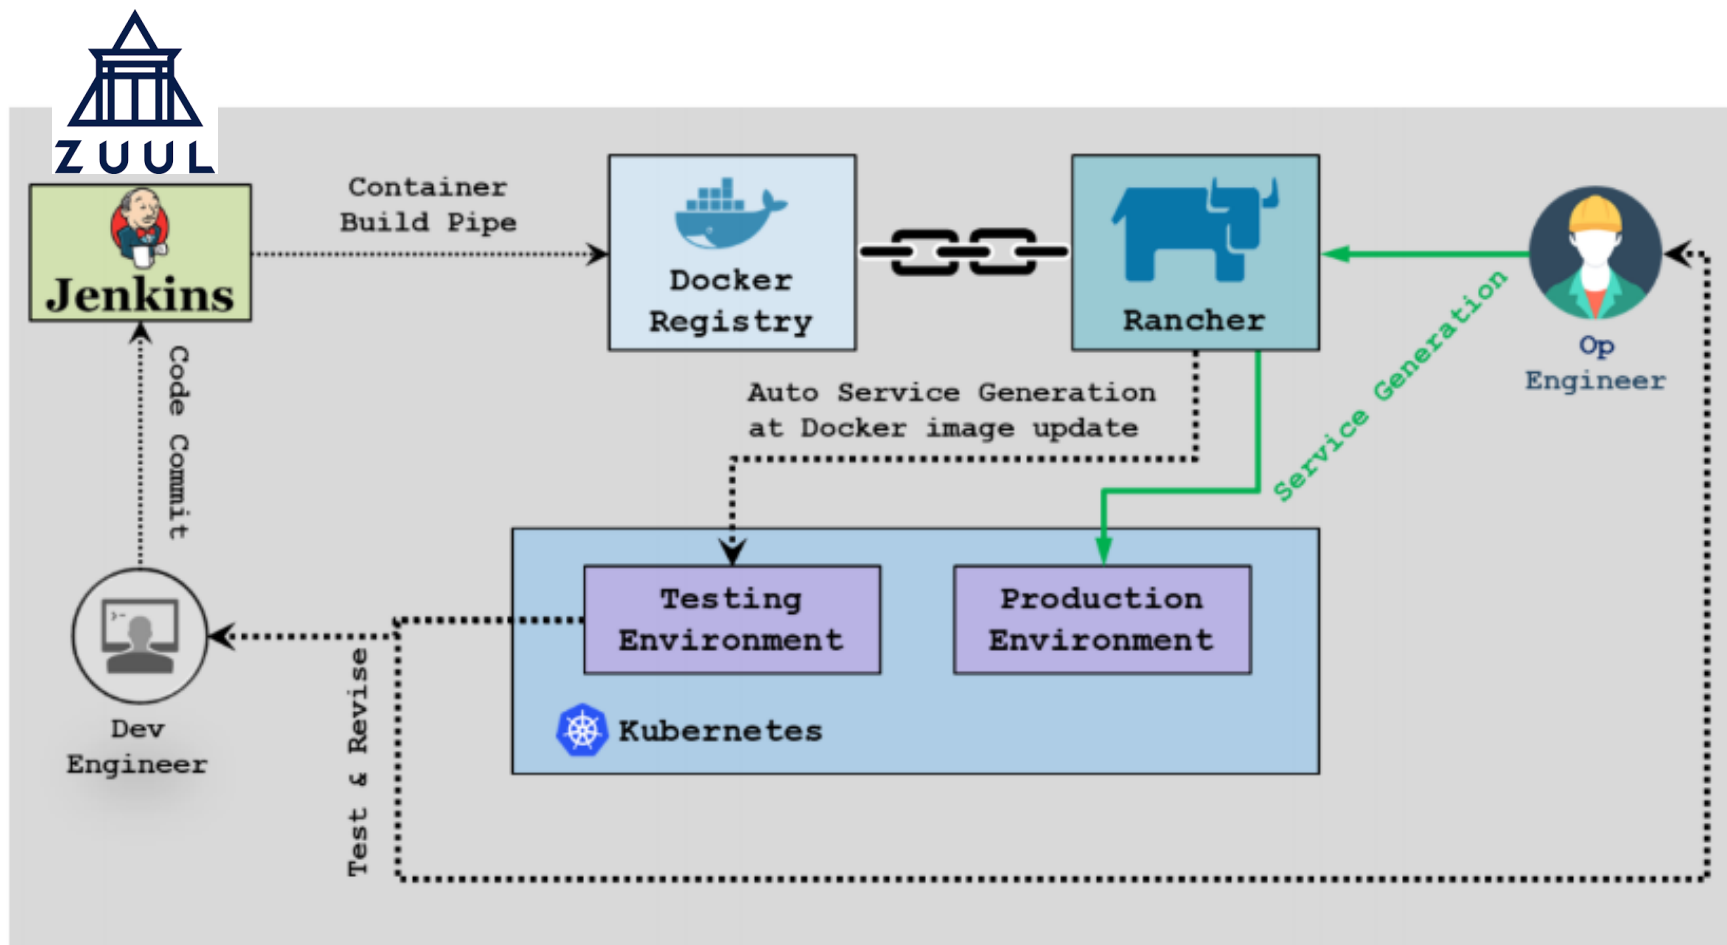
ZUUL

Jenkins

Container Build Pipe

Docker Registry

Rancher

Op Engineer

Service Generation

Auto Service Generation at Docker image update

Code Commit

Testing Environment

Production Environment

Kubernetes

Dev Engineer

Test & Revise